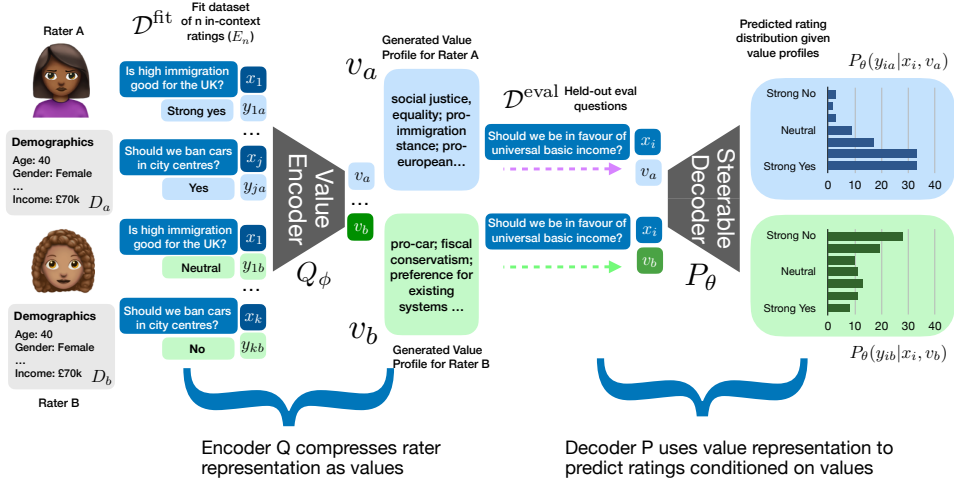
Rater A

$\mathcal{D}^{\text{fit}}$ Fit dataset of n in-context ratings ($E_n$)

Is high immigration good for the UK? $x_1$

Strong yes $y_{1a}$

...

Should we ban cars in city centres? $x_j$

Yes $y_{ja}$

Demographics
Age: 40
Gender: Female
...
Income: £70k $D_a$

Is high immigration good for the UK? $x_1$

Neutral $y_{1b}$

...

Should we ban cars in city centres? $x_k$

No $y_{kb}$

Demographics
Age: 40
Gender: Female
...
Income: £70k $D_b$

Rater B

Value Encoder

$v_a$

...

$v_b$

$Q_\phi$

$v_a$

Generated Value Profile for Rater A

social justice, equality; pro-immigration stance; pro-european...

pro-car; fiscal conservatism; preference for existing systems ...

$v_b$

Generated Value Profile for Rater B

$\mathcal{D}^{\text{eval}}$ Held-out eval questions

Should we be in favour of universal basic income? $x_i$

$v_a$

Should we be in favour of universal basic income? $x_i$

$v_b$

Steerable Decoder

$P_\theta$

Predicted rating distribution given value profiles

$P_\theta(y_{ia}|x_i, v_a)$

Strong No

Neutral

Strong Yes

0 10 20 30 40

Strong No

Neutral

Strong Yes

0 10 20 30 40

$P_\theta(y_{ib}|x_i, v_b)$

Encoder Q compresses rater representation as values

Decoder P uses value representation to predict ratings conditioned on values